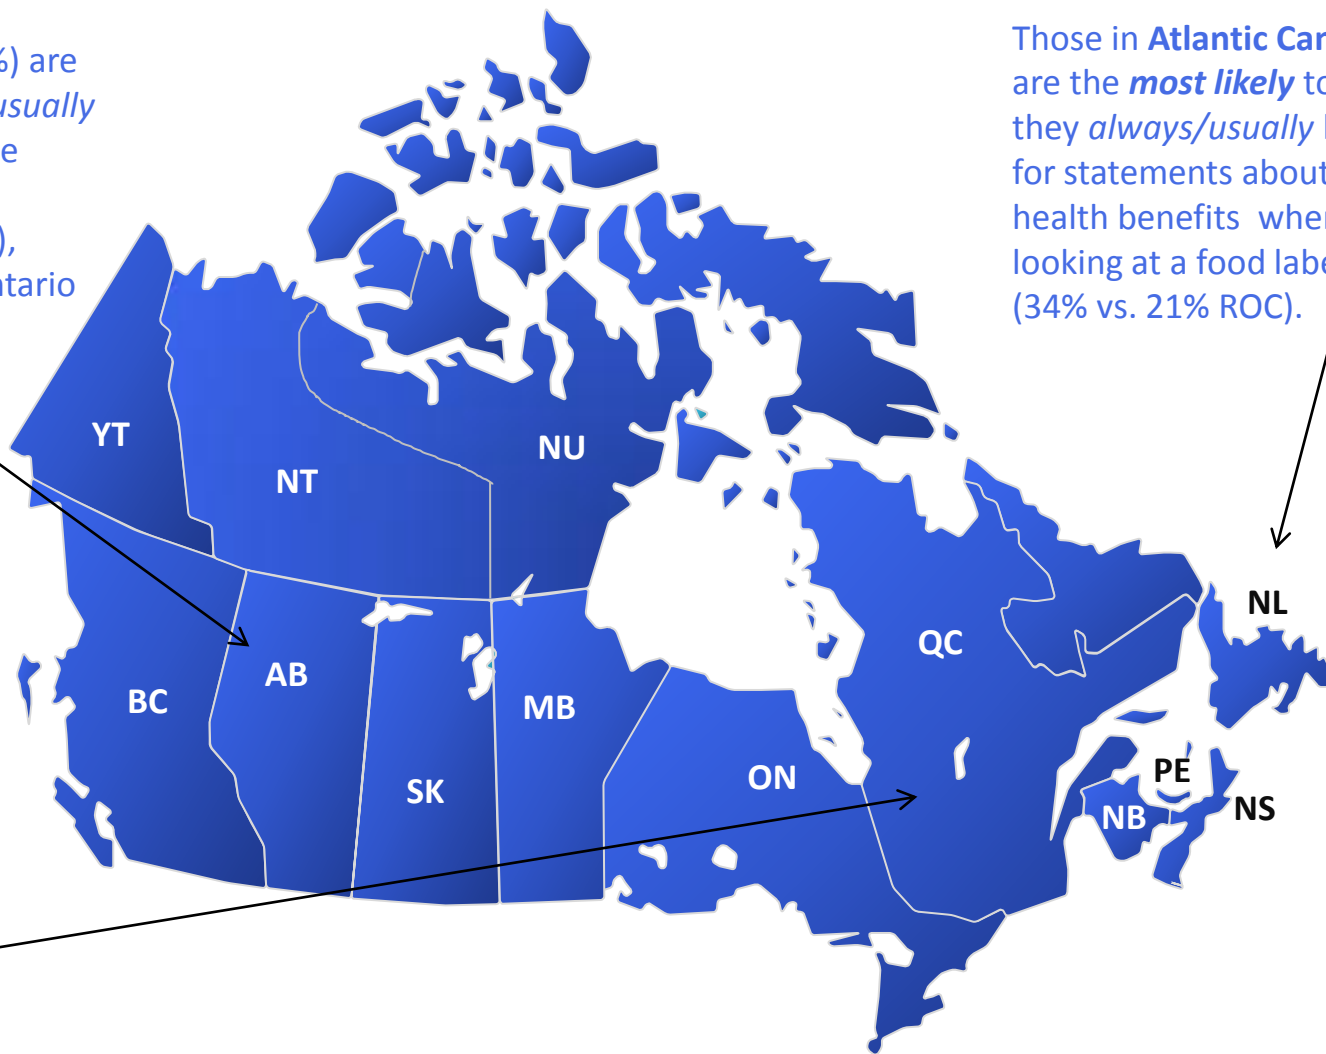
%) are
usually
e

),
tario

Those in **Atlantic Car**
are the ***most likely*** to
they *always/usually* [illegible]
for statements about
health benefits when
looking at a food labe
(34% vs. 21% ROC).

YT

NT

NU

BC

AB

SK

MB

ON

QC

NL

PE

NB

NS